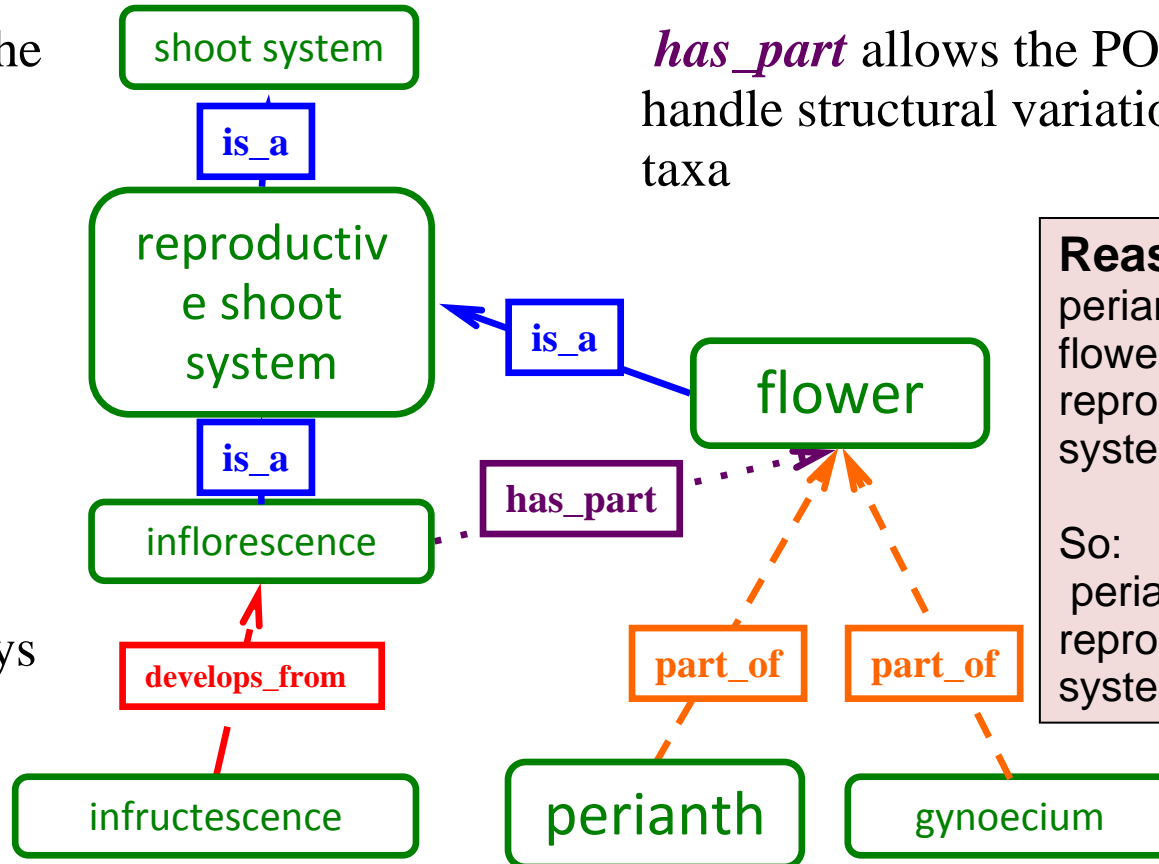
he

ys

shoot system

is_a

reproductive shoot system

is_a

is_a

flower

has_part

inflorescence

develops_from

infructescence

part_of

part_of

perianth

gynoecium

*has_part* allows the PO handle structural variatio taxa

Reas perian flowe repro syste

So: peria repro syste